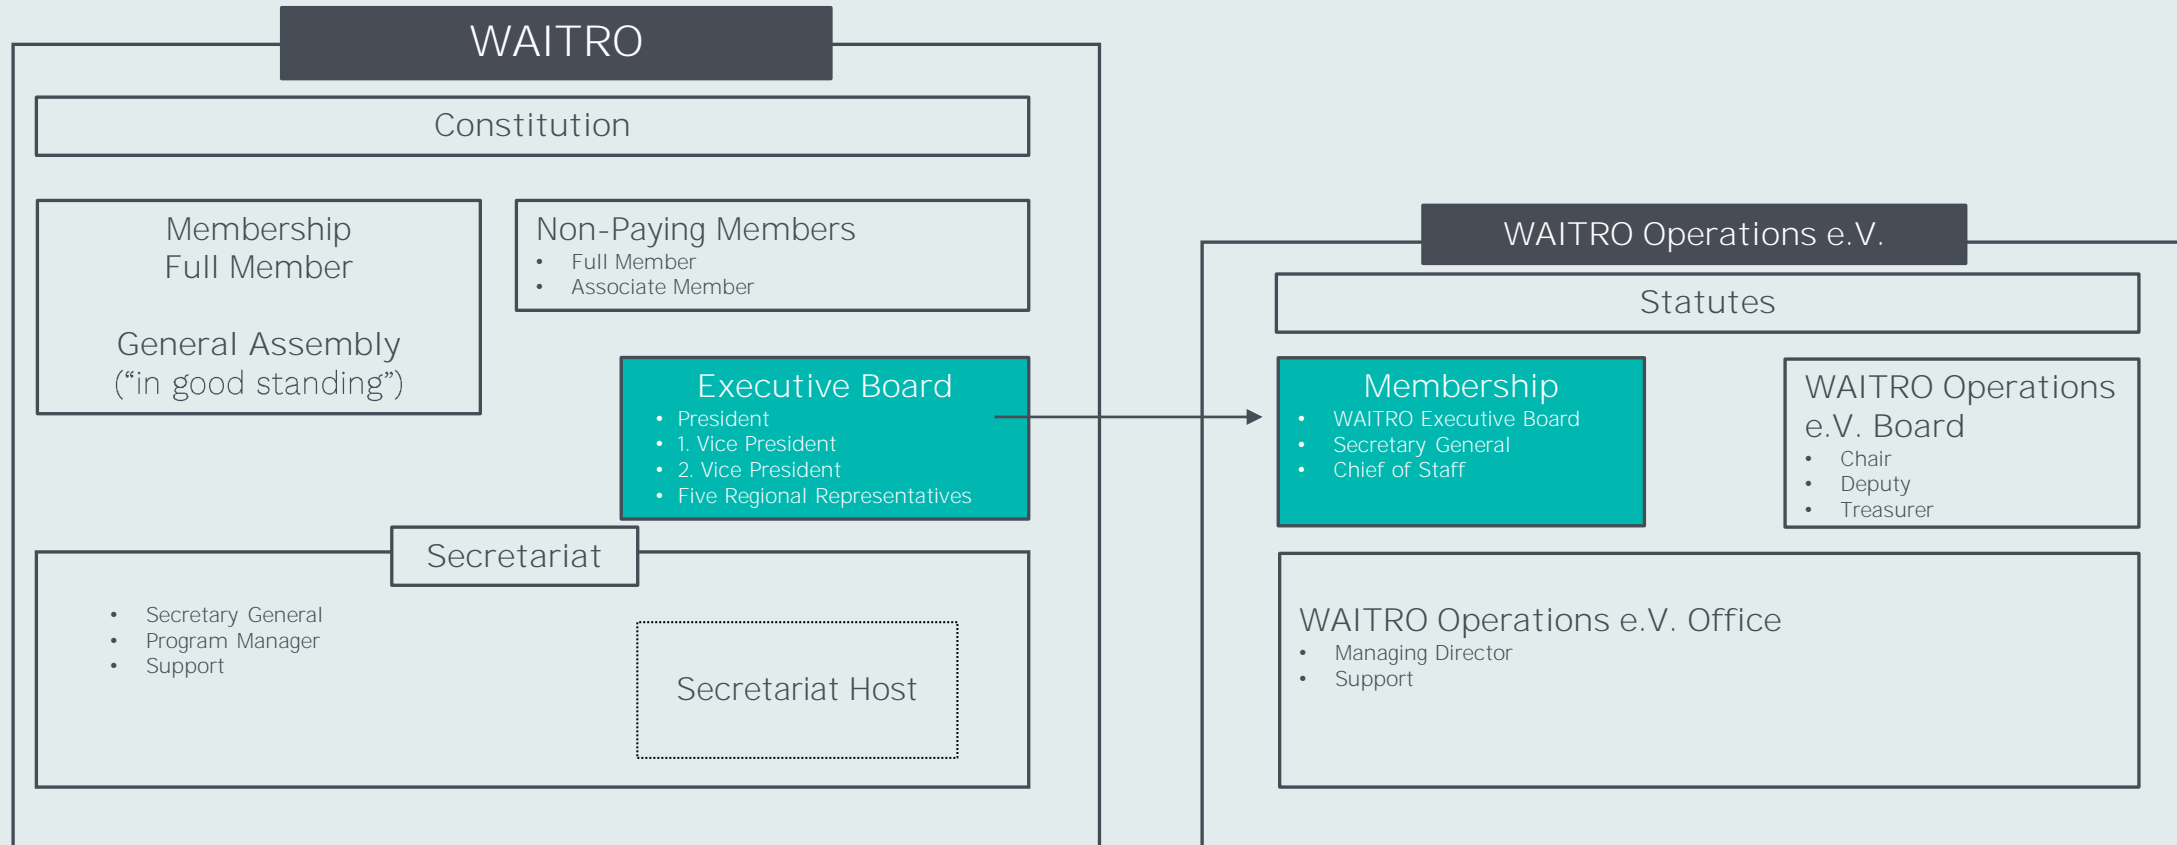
WAITRO

Constitution

Membership
Full Member

General Assembly
(“in good standing”)

Non-Paying Members
- Full Member
- Associate Member

Executive Board
- President
- 1. Vice President
- 2. Vice President
- Five Regional Representatives

Secretariat

- Secretary General
- Program Manager
- Support

Secretariat Host

WAITRO Operations e.V.

Statutes

Membership
- WAITRO Executive Board
- Secretary General
- Chief of Staff

WAITRO Operations e.V. Board
- Chair
- Deputy
- Treasurer

WAITRO Operations e.V. Office
- Managing Director
- Support